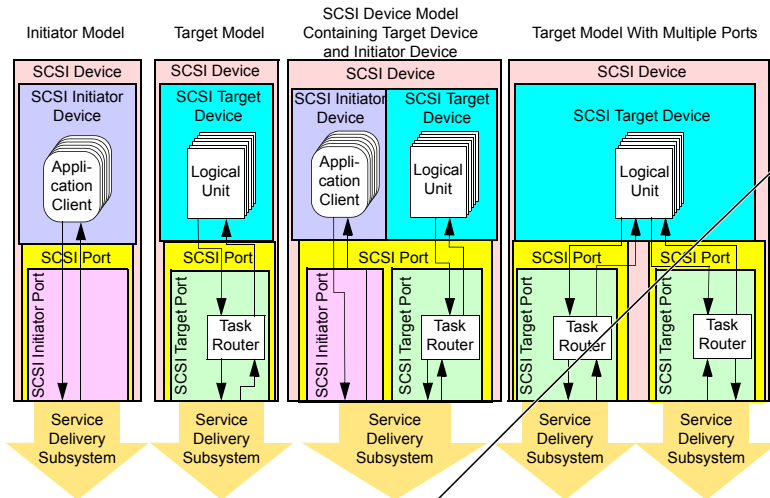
Initiator Model

SCSI Device

SCSI Initiator Device

Application Client

SCSI Port

SCSI Initiator Port

Service Delivery Subsystem

Target Model

SCSI Device

SCSI Target Device

Logical Unit

SCSI Port

SCSI Target Port

Task Router

Service Delivery Subsystem

SCSI Device Model Containing Target Device and Initiator Device

SCSI Device

SCSI Initiator Device

Application Client

SCSI Target Device

Logical Unit

SCSI Port

SCSI Initiator Port

SCSI Target Port

Task Router

Service Delivery Subsystem

Target Model With Multiple Ports

SCSI Device

SCSI Target Device

Logical Unit

SCSI Port

SCSI Target Port

Task Router

Service Delivery Subsystem

SCSI Port

SCSI Target Port

Task Router

Service Delivery Subsystem